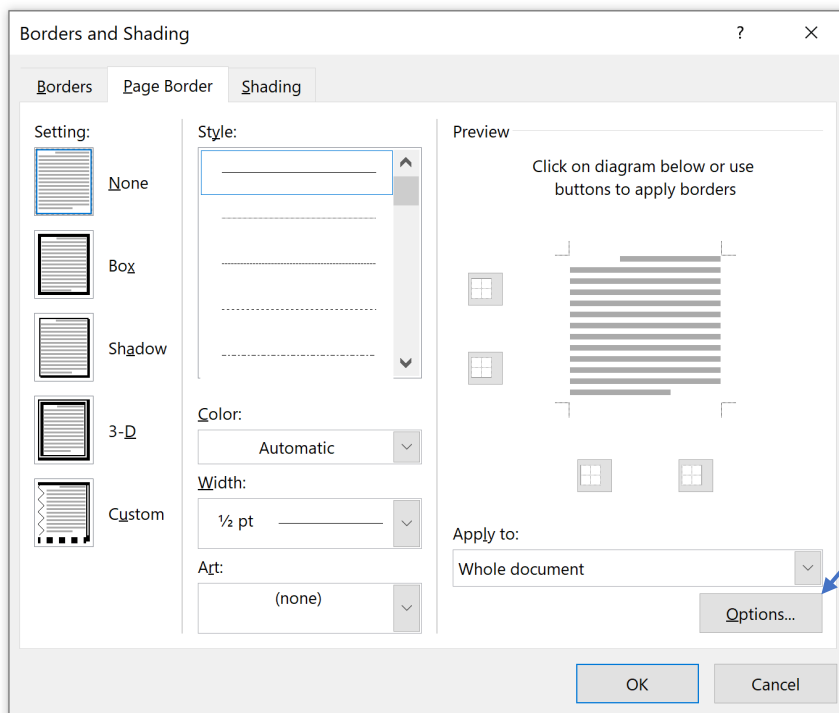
Borders and Shading

?

×

Borders

Page Border

Shading

Setting:

None

Box

Shadow

3-D

Custom

Style:

Color:

Automatic

Width:

½ pt

Art:

(none)

Preview

Click on diagram below or use buttons to apply borders

Apply to:

Whole document

Options...

OK

Cancel